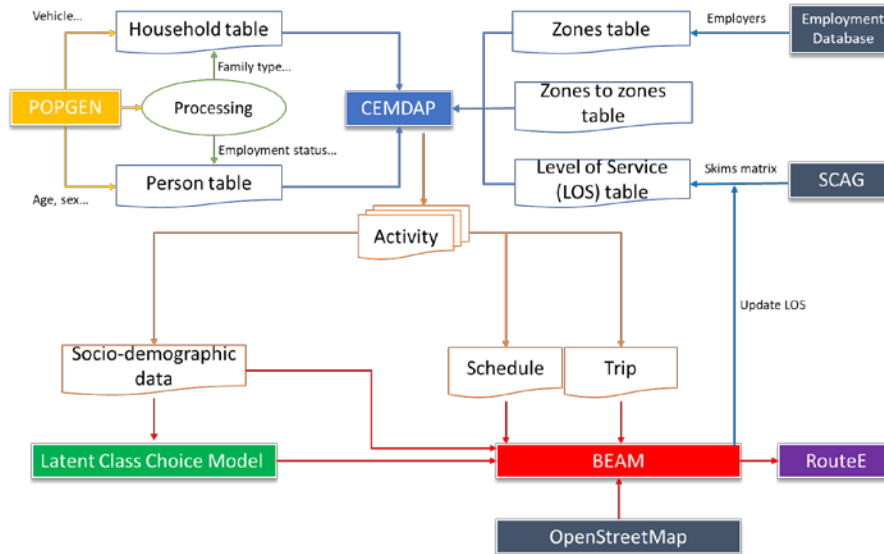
Vehicle...
Household table
POPGEN
Processing
Family type...
Employment status...
Person table
Age, sex...
CEMDAP
Zones table
Employers
Employment Database
Zones to zones table
Level of Service (LOS) table
Skims matrix
SCAG
Activity
Update LOS
Socio-demographic data
Schedule
Trip
Latent Class Choice Model
BEAM
RouteE
OpenStreetMap